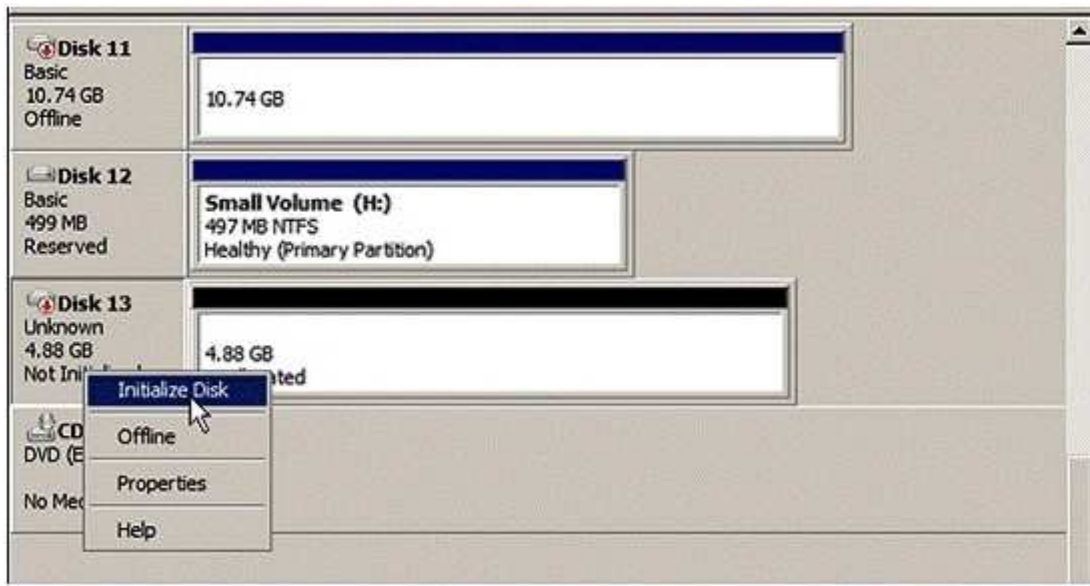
Disk 11
Basic
10.74 GB
Offline

10.74 GB

Disk 12
Basic
499 MB
Reserved

Small Volume (H:)
497 MB NTFS
Healthy (Primary Partition)

Disk 13
Unknown
4.88 GB
Not Initi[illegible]

4.88 GB
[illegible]ated

CD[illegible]
DVD (E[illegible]

No Me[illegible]

Initialize Disk
Offline
Properties
Help